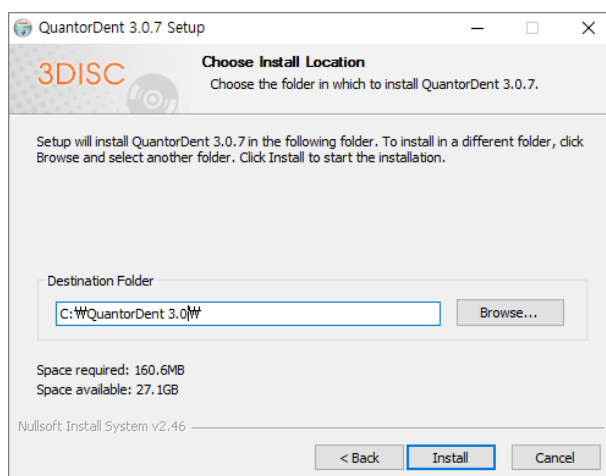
QuantorDent 3.0.7 Setup

Choose Install Location
Choose the folder in which to install QuantorDent 3.0.7.

3DISC

Setup will install QuantorDent 3.0.7 in the following folder. To install in a different folder, click Browse and select another folder. Click Install to start the installation.

Destination Folder
C:₩QuantorDent 3.0₩
Browse...

Space required: 160.6MB
Space available: 27.1GB

Nullsoft Install System v2.46

< Back
Install
Cancel